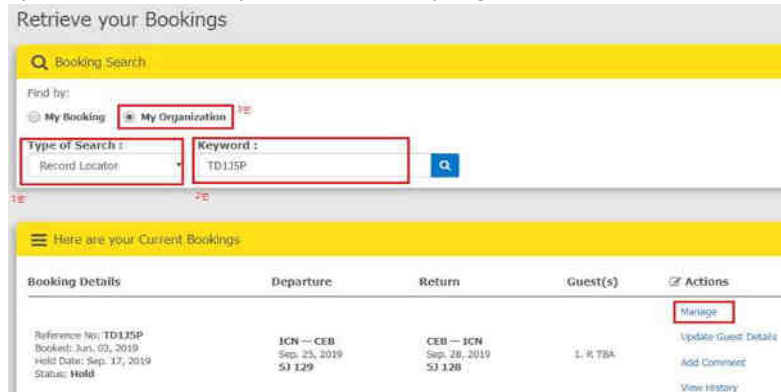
Retrieve your Bookings

Booking Search

Find by:

My Booking My Organization 1번

Type of Search : Record Locator

Keyword : TD1J5P

1번

2번

Here are your Current Bookings

| Booking Details | Departure | Return | Guest(s) | Actions |
|---|---|---|---|---|
| Reference No: TD1J5P Booked: Jun. 03, 2019 Hold Date: Sep. 17, 2019 Status: Hold | ICN — CEB Sep. 25, 2019 5J 129 | CEB — ICN Sep. 28, 2019 5J 128 | 1. K TBA | Manage Update Guest Details Add Comment View History |